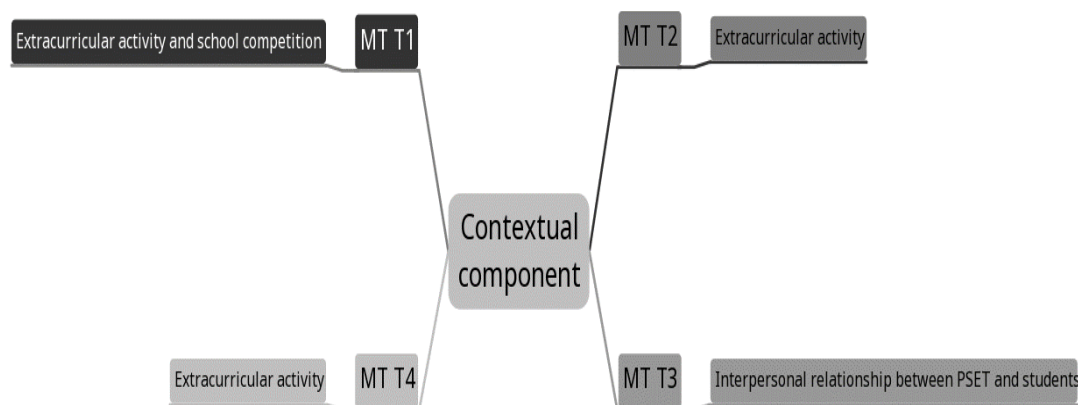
Extracurricular activity and school competition

MT T1

MT T2

Extracurricular activity

Contextual component

Extracurricular activity

MT T4

MT T3

Interpersonal relationship between PSET and students